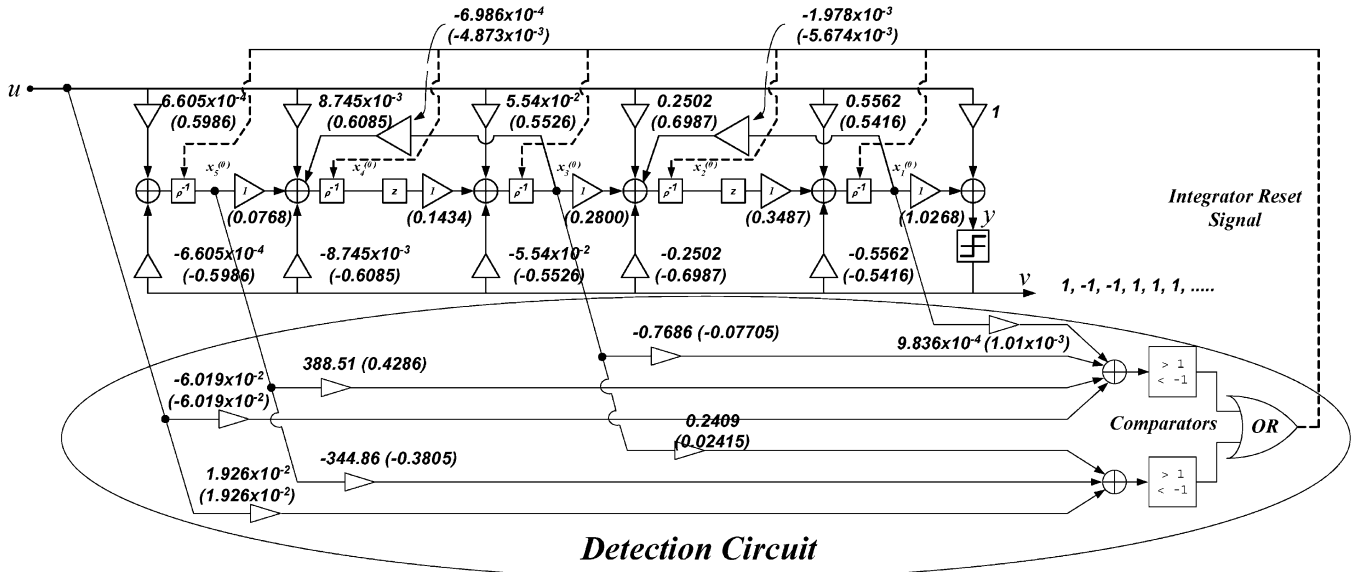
$-6.986 \times 10^{-4}$
$(-4.873 \times 10^{-3})$

$-1.978 \times 10^{-3}$
$(-5.674 \times 10^{-3})$

$u$

$6.605 \times 10^{-4}$
$(0.5986)$

$8.745 \times 10^{-3}$
$(0.6085)$

$5.54 \times 10^{-2}$
$(0.5526)$

$0.2502$
$(0.6987)$

$0.5562$
$(0.5416)$

$1$

$\rho^{-1}$ $x_5^{(0)}$ $I$ $(0.0768)$

$\rho^{-1}$ $x_4^{(0)}$ $z$ $I$ $(0.1434)$

$\rho^{-1}$ $x_3^{(0)}$ $I$ $(0.2800)$

$\rho^{-1}$ $x_2^{(0)}$ $z$ $I$ $(0.3487)$

$\rho^{-1}$ $x_1^{(0)}$ $I$ $(1.0268)$

$y$

Integrator Reset Signal

$-6.605 \times 10^{-4}$
$(-0.5986)$

$-8.745 \times 10^{-3}$
$(-0.6085)$

$-5.54 \times 10^{-2}$
$(-0.5526)$

$-0.2502$
$(-0.6987)$

$-0.5562$
$(-0.5416)$

$v$

1, -1, -1, 1, 1, 1, .....

$-0.7686$ $(-0.07705)$

$9.836 \times 10^{-4}$ $(1.01 \times 10^{-3})$

$388.51$ $(0.4286)$

$-6.019 \times 10^{-2}$
$(-6.019 \times 10^{-2})$

> 1
< -1

$0.2409$
$(0.02415)$

Comparators

OR

$-344.86$ $(-0.3805)$

$1.926 \times 10^{-2}$
$(1.926 \times 10^{-2})$

> 1
< -1

Detection Circuit